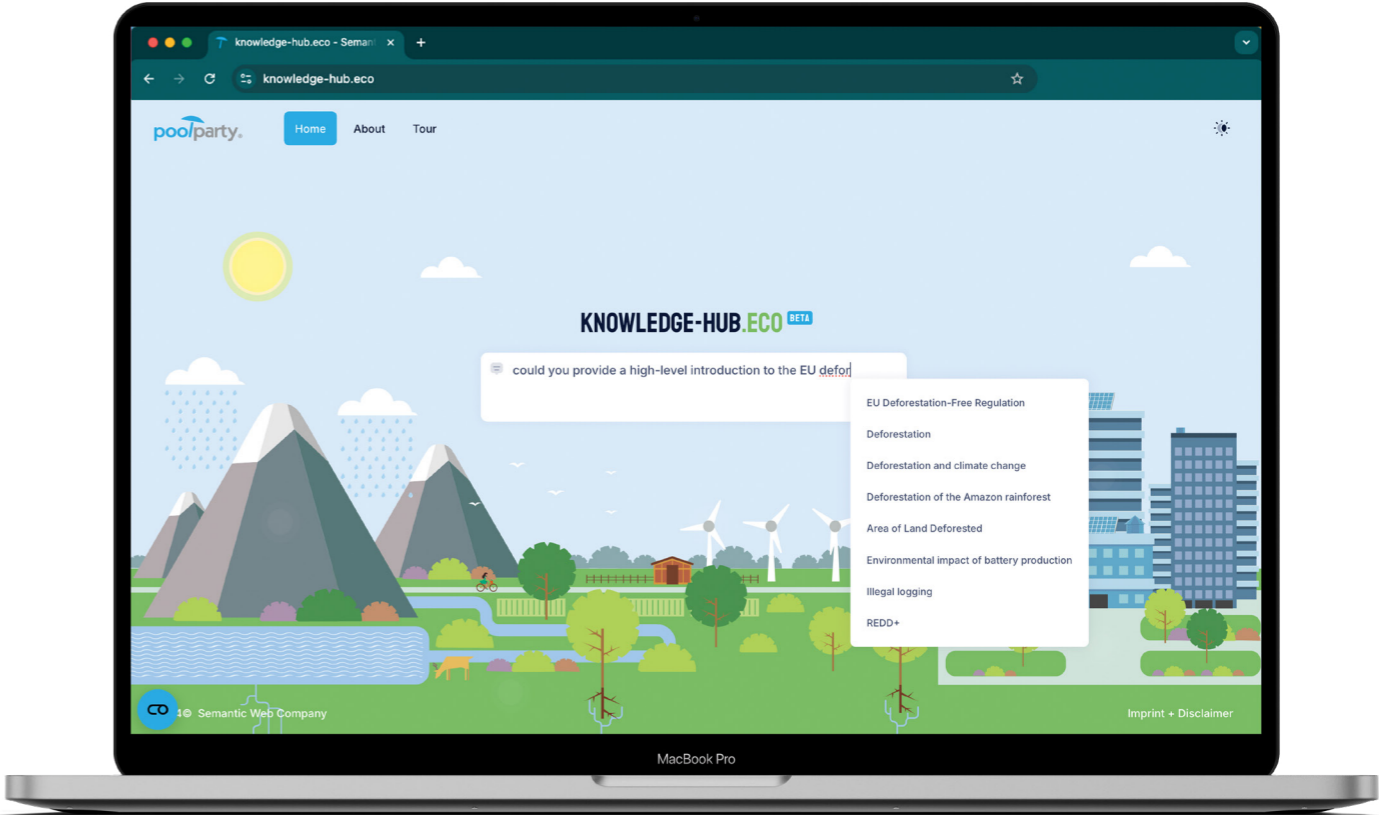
knowledge-hub.eco - Seman
knowledge-hub.eco

poolparty.
Home
About
Tour

KNOWLEDGE-HUB.ECO BETA

could you provide a high-level introduction to the EU defor

EU Deforestation-Free Regulation
Deforestation
Deforestation and climate change
Deforestation of the Amazon rainforest
Area of Land Deforested
Environmental impact of battery production
Illegal logging
REDD+

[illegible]© Semantic Web Company
Imprint + Disclaimer

MacBook Pro